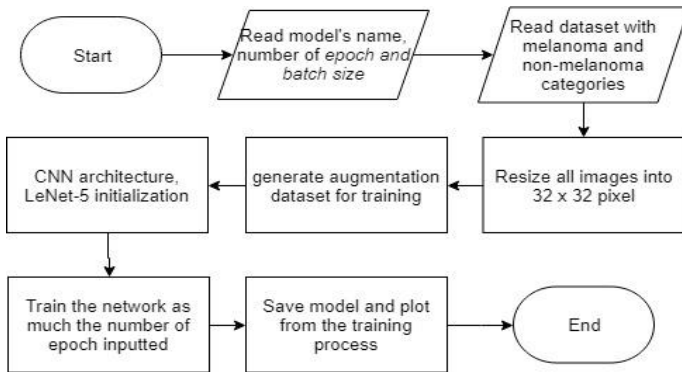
Start

Read model's name, number of epoch and batch size

Read dataset with melanoma and non-melanoma categories

Resize all images into 32 x 32 pixel

generate augmentation dataset for training

CNN architecture, LeNet-5 initialization

Train the network as much the number of epoch inputted

Save model and plot from the training process

End